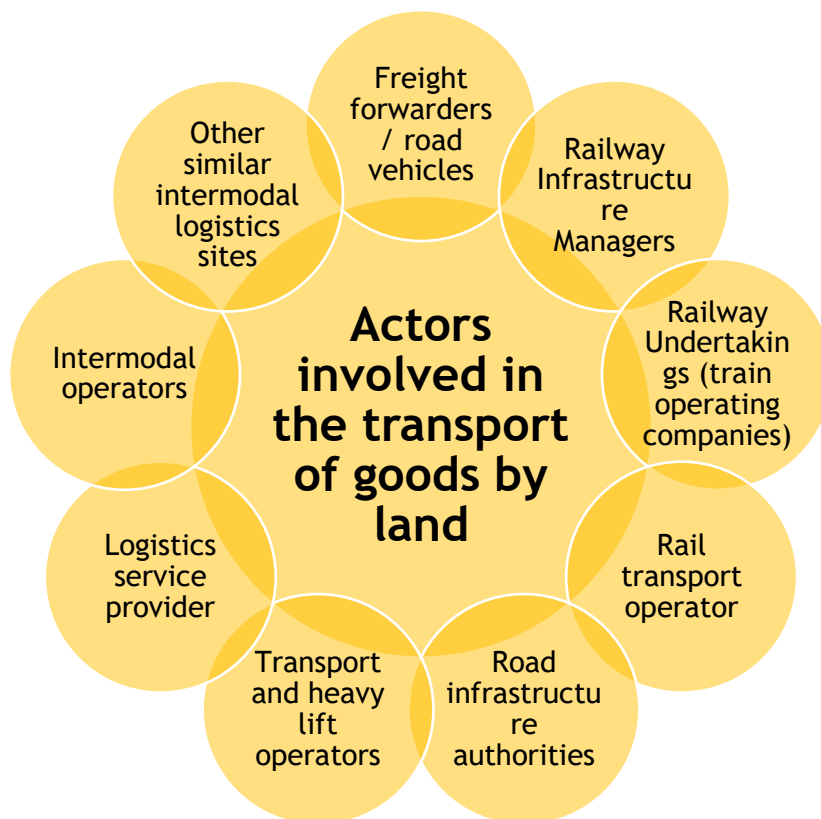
Actors involved in the transport of goods by land

Freight forwarders / road vehicles

Railway Infrastructure Managers

Railway Undertakings (train operating companies)

Rail transport operator

Road infrastructure authorities

Transport and heavy lift operators

Logistics service provider

Intermodal operators

Other similar intermodal logistics sites